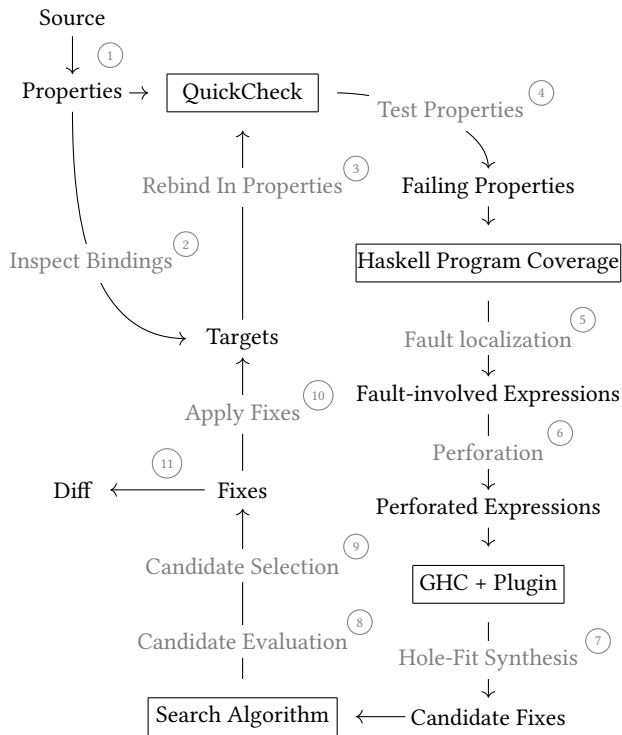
Source

1

Properties →

QuickCheck

Test Properties

4

Rebind In Properties

3

Failing Properties

Inspect Bindings

2

Haskell Program Coverage

Targets

Fault localization

5

Apply Fixes

10

Fault-involved Expressions

11

Perforation

6

Diff

Fixes

Perforated Expressions

Candidate Selection

9

GHC + Plugin

Candidate Evaluation

8

Hole-Fit Synthesis

7

Search Algorithm

Candidate Fixes